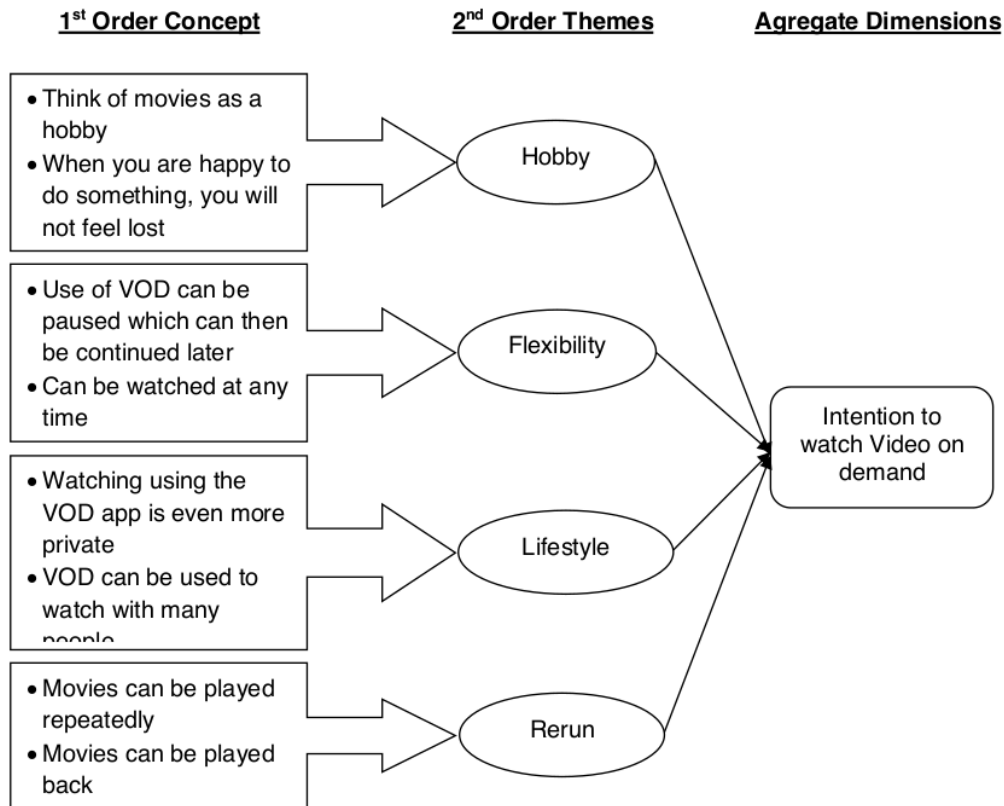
1$^{st}$ Order Concept

2$^{nd}$ Order Themes

Agregate Dimensions

• Think of movies as a hobby
• When you are happy to do something, you will not feel lost

Hobby

• Use of VOD can be paused which can then be continued later
• Can be watched at any time

Flexibility

• Watching using the VOD app is even more private
• VOD can be used to watch with many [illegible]

Lifestyle

• Movies can be played repeatedly
• Movies can be played back

Rerun

Intention to watch Video on demand